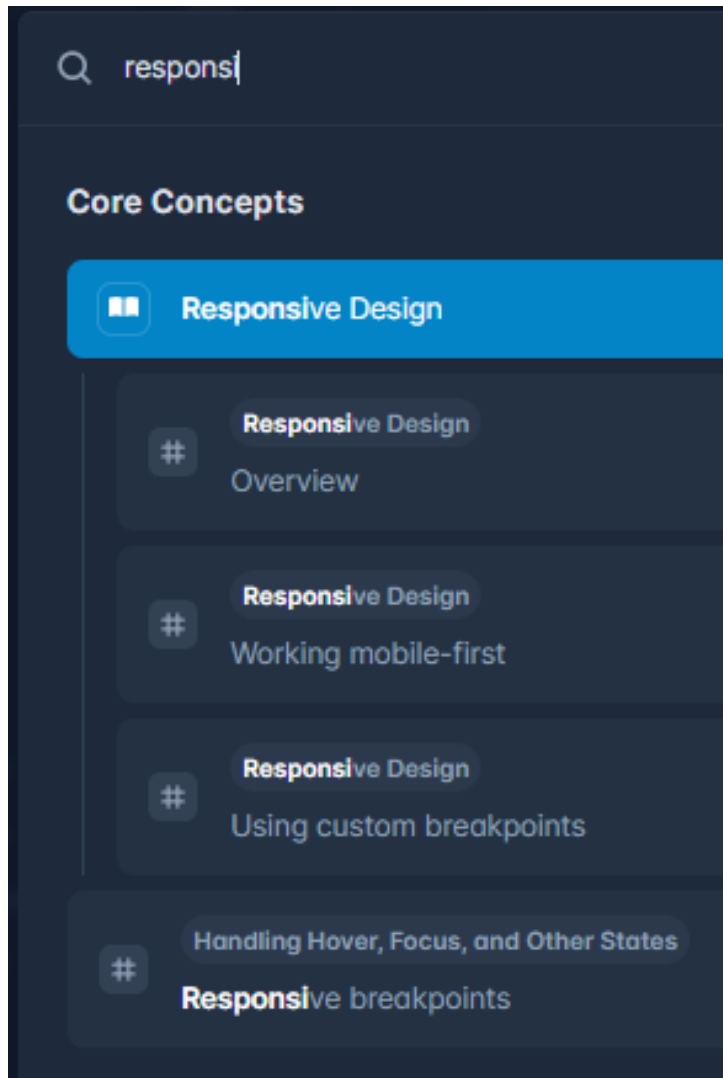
responsi

Core Concepts

Responsive Design

Responsive Design
Overview

Responsive Design
Working mobile-first

Responsive Design
Using custom breakpoints

Handling Hover, Focus, and Other States
Responsive breakpoints